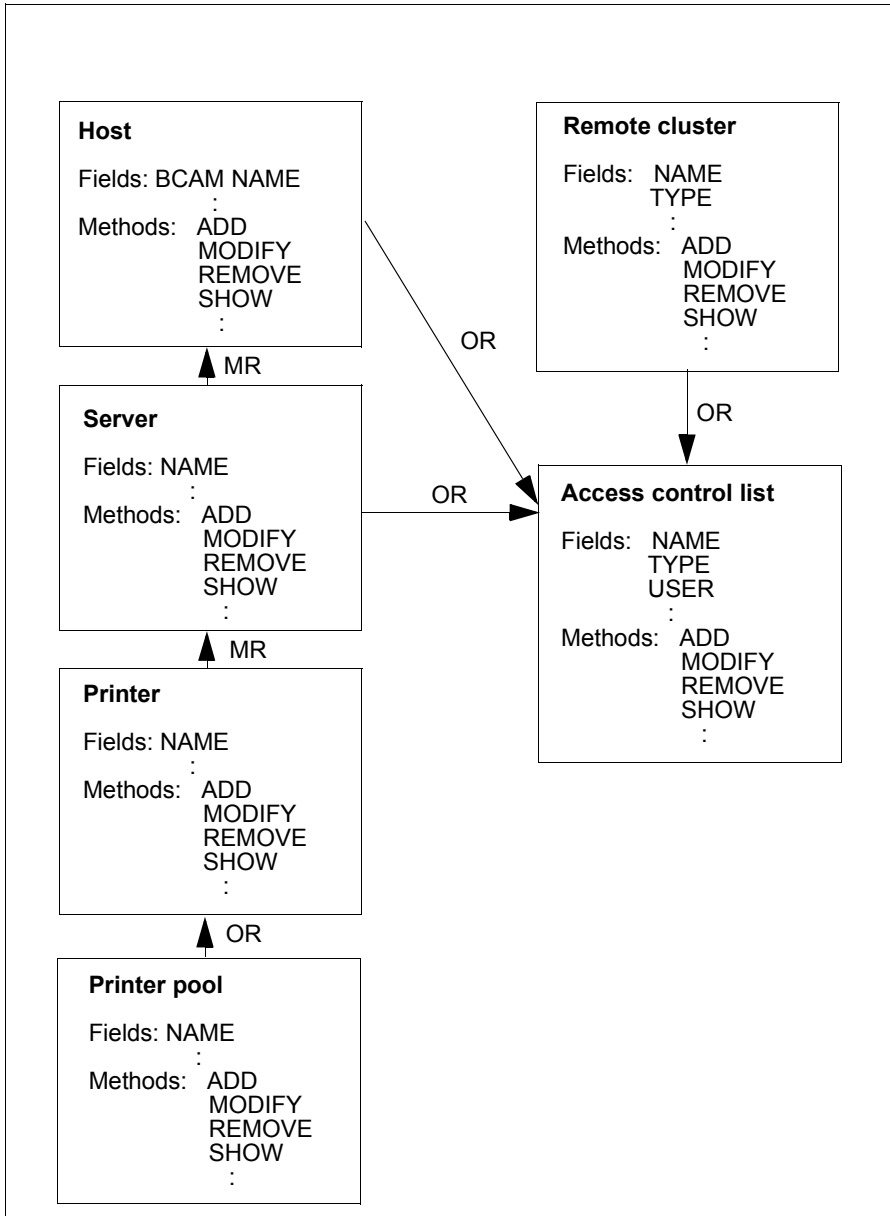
**Host**

Fields: BCAM NAME
:
Methods: ADD
MODIFY
REMOVE
SHOW
:

MR

**Server**

Fields: NAME
:
Methods: ADD
MODIFY
REMOVE
SHOW
:

MR

**Printer**

Fields: NAME
:
Methods: ADD
MODIFY
REMOVE
SHOW
:

OR

**Printer pool**

Fields: NAME
:
Methods: ADD
MODIFY
REMOVE
SHOW
:

**Remote cluster**

Fields: NAME
TYPE
:
Methods: ADD
MODIFY
REMOVE
SHOW
:

OR

OR

OR

**Access control list**

Fields: NAME
TYPE
USER
:
Methods: ADD
MODIFY
REMOVE
SHOW
: